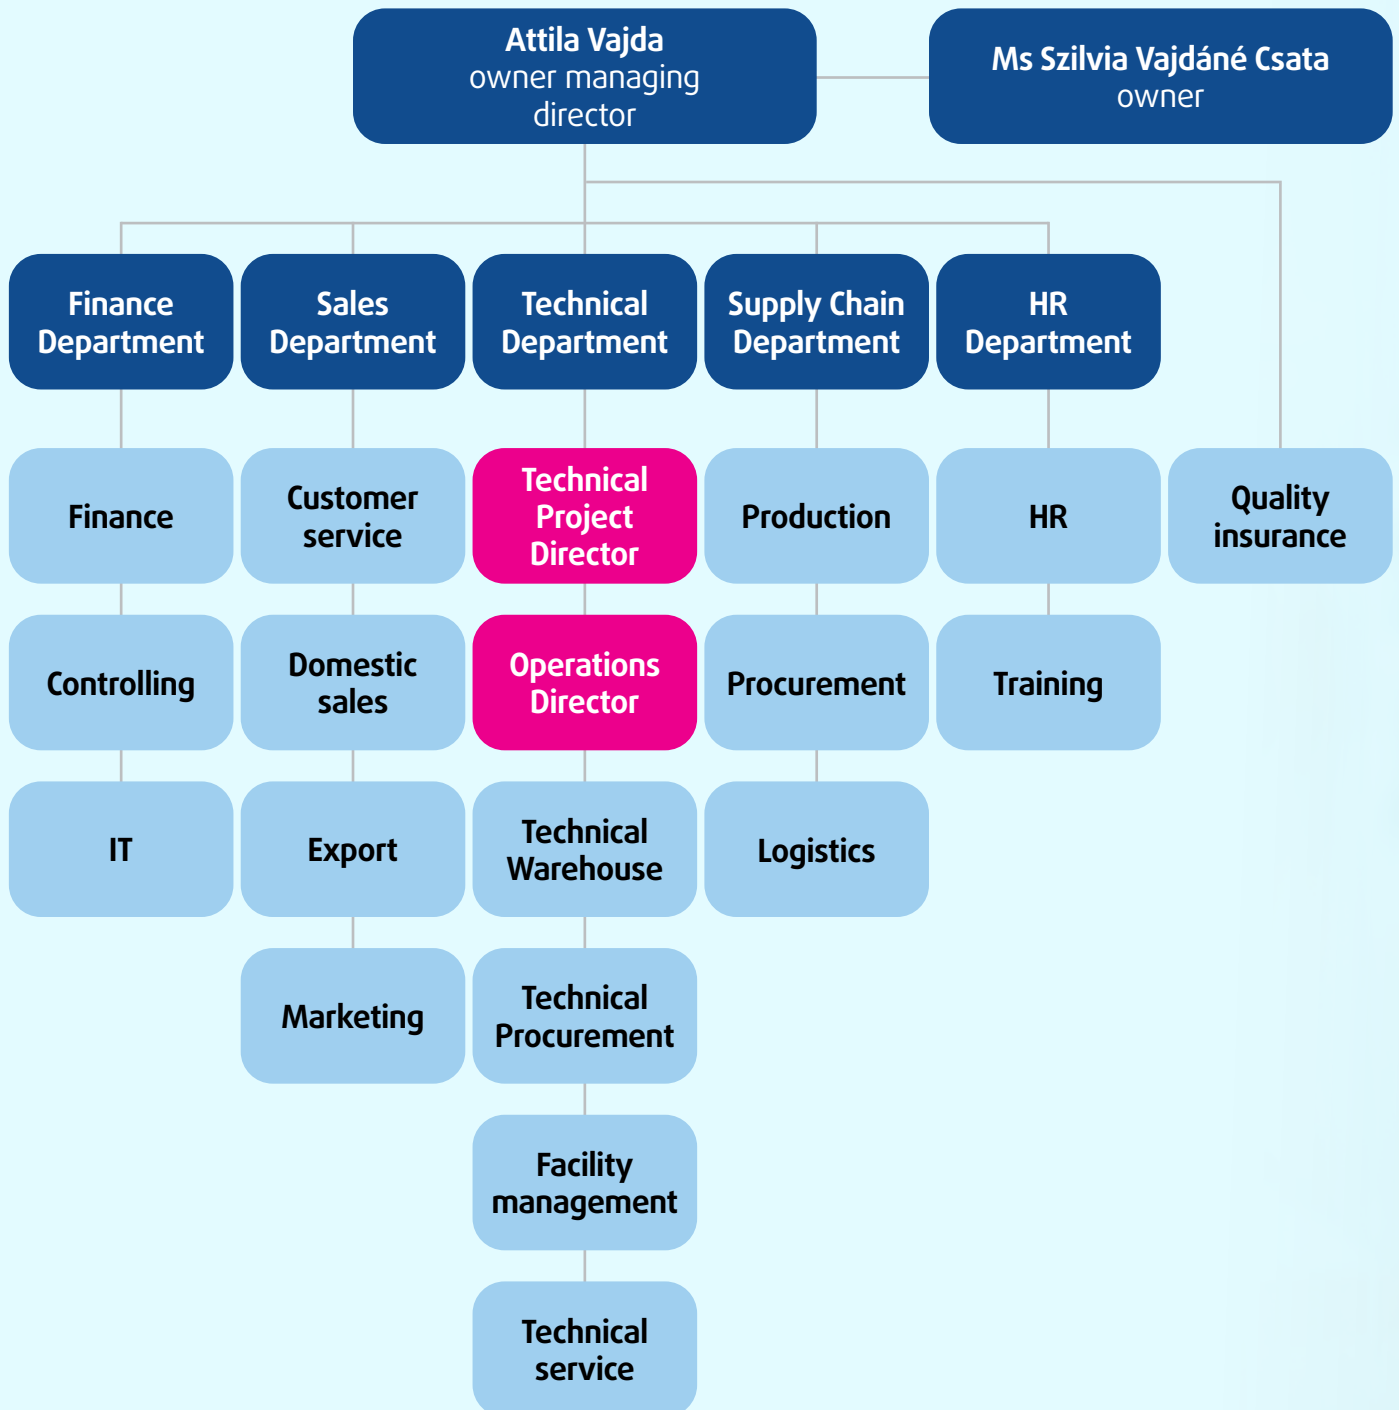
Attila Vajda
owner managing director

Ms Szilvia Vajdáné Csata
owner

Finance Department

Finance

Controlling

IT

Sales Department

Customer service

Domestic sales

Export

Marketing

Technical Department

Technical Project Director

Operations Director

Technical Warehouse

Technical Procurement

Facility management

Technical service

Supply Chain Department

Production

Procurement

Logistics

HR Department

HR

Training

Quality insurance